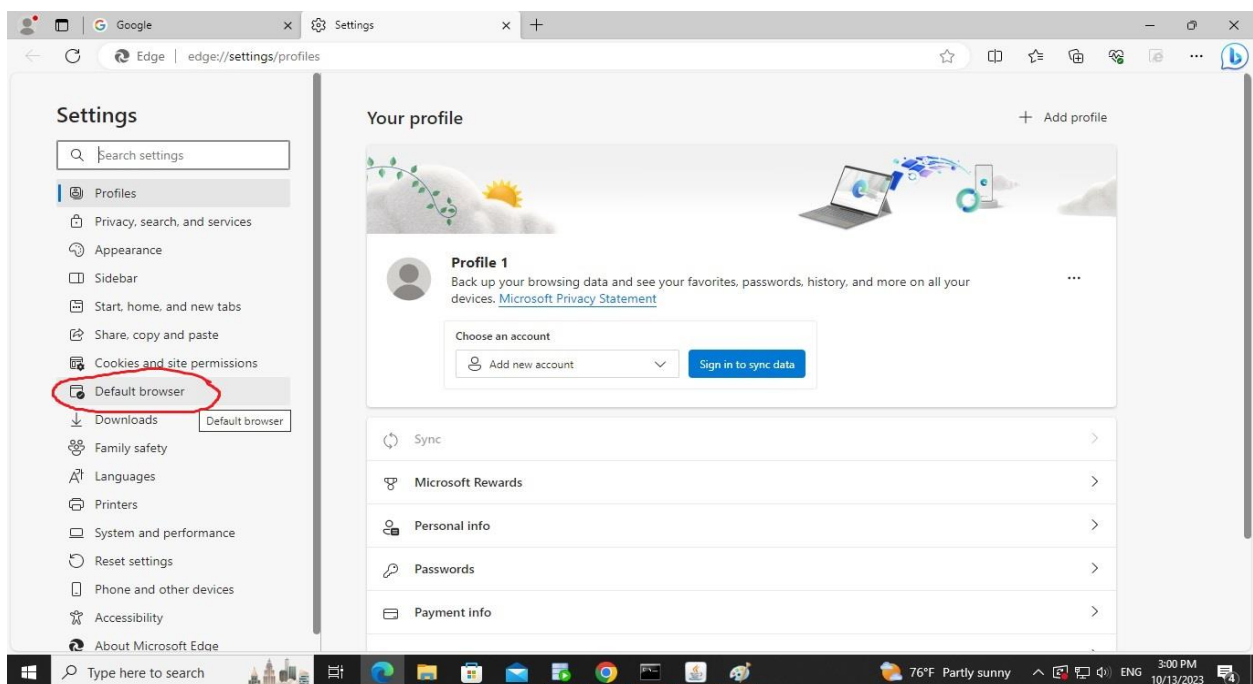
Google
Settings
Edge | edge://settings/profiles

Settings
Search settings
Profiles
Privacy, search, and services
Appearance
Sidebar
Start, home, and new tabs
Share, copy and paste
Cookies and site permissions
Default browser
Downloads
Default browser
Family safety
Languages
Printers
System and performance
Reset settings
Phone and other devices
Accessibility
About Microsoft Edge

Your profile
+ Add profile

Profile 1
Back up your browsing data and see your favorites, passwords, history, and more on all your devices. Microsoft Privacy Statement
...
Choose an account
Add new account
Sign in to sync data

Sync
Microsoft Rewards
Personal info
Passwords
Payment info

Type here to search
76°F Partly sunny
ENG
3:00 PM
10/13/2023
4